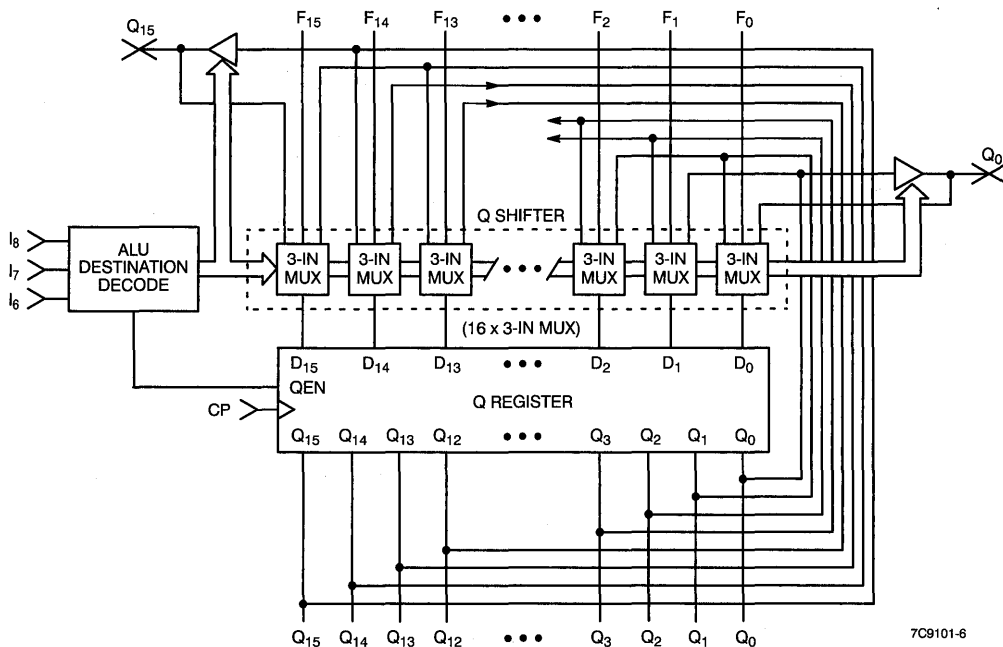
$Q_{15}$

$F_{15}$ $F_{14}$ $F_{13}$ • • • $F_2$ $F_1$ $F_0$

$Q_0$

$I_8$
$I_7$
$I_6$

ALU DESTINATION DECODE

Q SHIFTER

3-IN MUX
3-IN MUX
3-IN MUX
• • •
3-IN MUX
3-IN MUX
3-IN MUX

(16 x 3-IN MUX)

$D_{15}$ $D_{14}$ $D_{13}$ • • • $D_2$ $D_1$ $D_0$

QEN

CP

Q REGISTER

$Q_{15}$ $Q_{14}$ $Q_{13}$ $Q_{12}$ • • • $Q_3$ $Q_2$ $Q_1$ $Q_0$

$Q_{15}$ $Q_{14}$ $Q_{13}$ $Q_{12}$ • • • $Q_3$ $Q_2$ $Q_1$ $Q_0$

7C9101-6